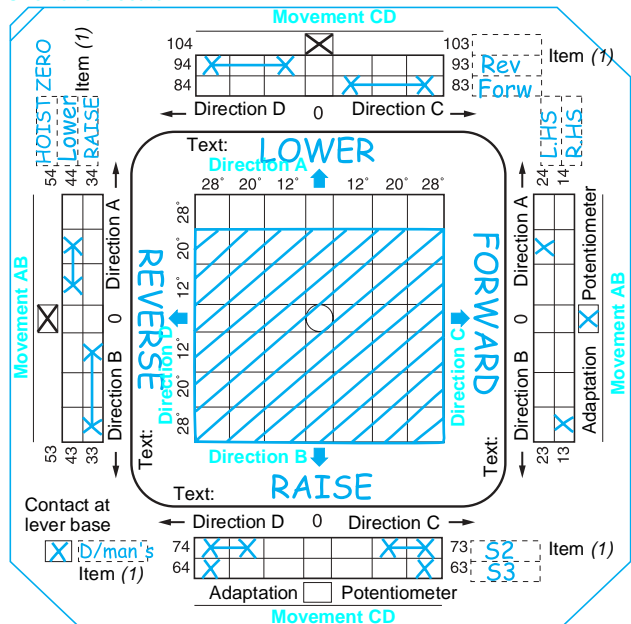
Movement CD

104 103
94 93
84 83
Item (1)
Rev
Forw
Direction D 0 Direction C

HOIST ZERO
Lower
RAISE
Item (1)
54 44 34

L.HS
R.HS
24 14

Text:
LOWER
Direction A
28° 20° 12° 12° 20° 28°
28° 20° 12° 0 12° 20° 28°

Movement AB
Direction A
0
Direction B
53 43 33

REVERSE
Direction D
FORWARD
Direction C

Direction A
0
Direction B
Potentiometer
Adaptation
Movement AB
23 13

Text:
Text:
Direction B
RAISE
Text:

Contact at lever base
D/man's
Item (1)

Direction D 0 Direction C
74 73
64 63
S2
S3
Item (1)

Adaptation Potentiometer
Movement CD